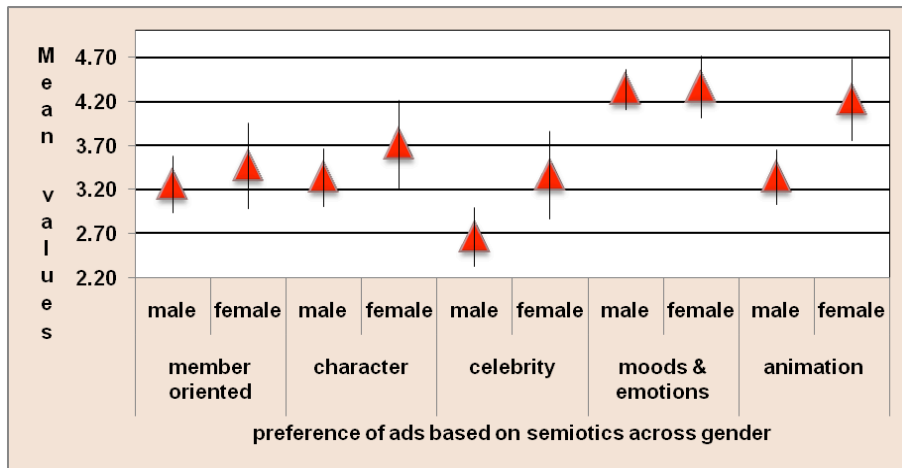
Mean values

4.70
4.20
3.70
3.20
2.70
2.20

male
female
male
female
male
female
male
female
male
female

member oriented
character
celebrity
moods & emotions
animation

preference of ads based on semiotics across gender